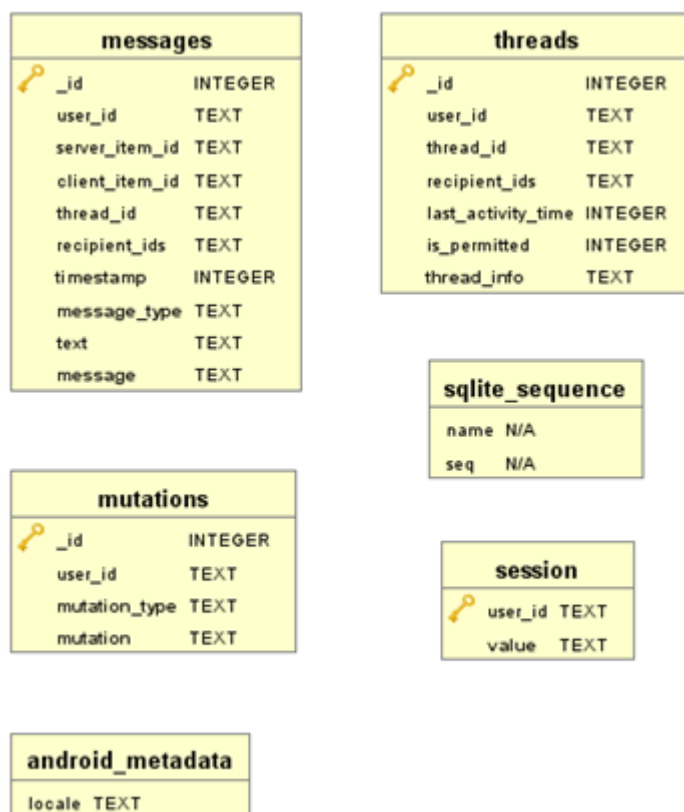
**messages**

| | |
|---|---|
| _id | INTEGER |
| user_id | TEXT |
| server_item_id | TEXT |
| client_item_id | TEXT |
| thread_id | TEXT |
| recipient_ids | TEXT |
| timestamp | INTEGER |
| message_type | TEXT |
| text | TEXT |
| message | TEXT |

**threads**

| | |
|---|---|
| _id | INTEGER |
| user_id | TEXT |
| thread_id | TEXT |
| recipient_ids | TEXT |
| last_activity_time | INTEGER |
| is_permitted | INTEGER |
| thread_info | TEXT |

**sqlite_sequence**

| | |
|---|---|
| name | N/A |
| seq | N/A |

**mutations**

| | |
|---|---|
| _id | INTEGER |
| user_id | TEXT |
| mutation_type | TEXT |
| mutation | TEXT |

**session**

| | |
|---|---|
| user_id | TEXT |
| value | TEXT |

**android_metadata**

| | |
|---|---|
| locale | TEXT |